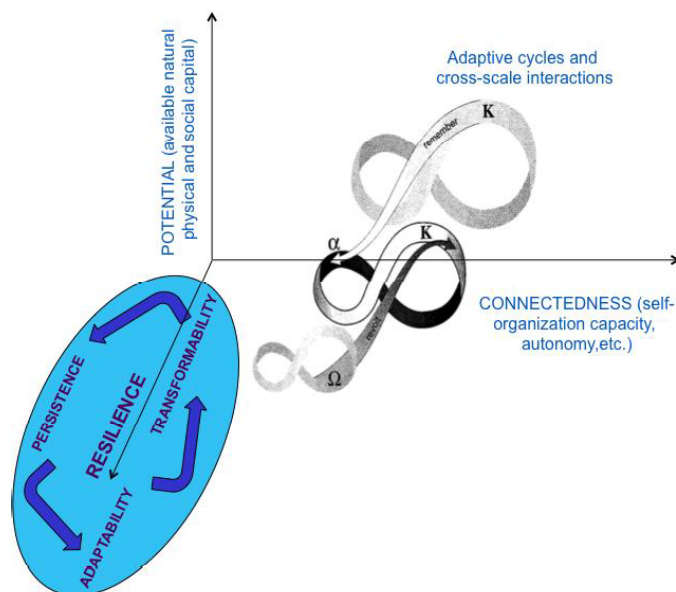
POTENTIAL (available natural physical and social capital)

Adaptive cycles and cross-scale interactions

remember

K

α

K

revolt

Ω

CONNECTEDNESS (self-organization capacity, autonomy,etc.)

PERSISTENCE

RESILIENCE

TRANSFORMABILITY

ADAPTABILITY